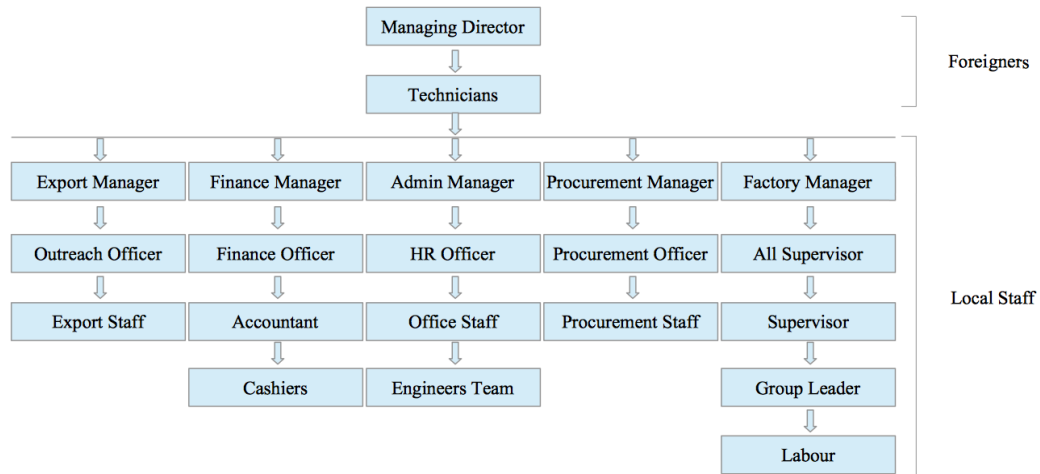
Managing Director

Technicians

Foreigners

Export Manager

Outreach Officer

Export Staff

Finance Manager

Finance Officer

Accountant

Cashiers

Admin Manager

HR Officer

Office Staff

Engineers Team

Procurement Manager

Procurement Officer

Procurement Staff

Factory Manager

All Supervisor

Supervisor

Group Leader

Labour

Local Staff